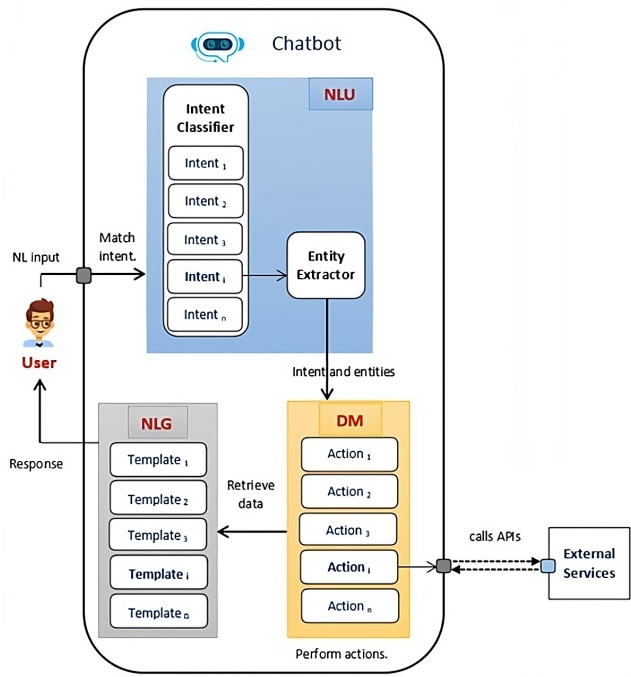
Chatbot

NLU

Intent Classifier

Intent $_1$

Intent $_2$

Intent $_3$

Intent $_i$

Intent $_n$

Entity Extractor

NL input

Match intent.

User

Intent and entities

NLG

Template $_1$

Template $_2$

Template $_3$

Template $_i$

Template $_n$

Response

Retrieve data

DM

Action $_1$

Action $_2$

Action $_3$

Action $_i$

Action $_n$

calls APIs

External Services

Perform actions.